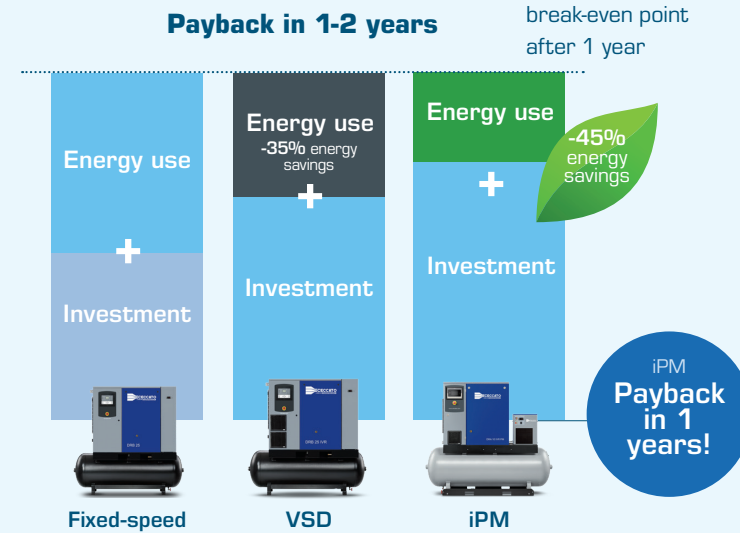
Payback in 1-2 years

break-even point after 1 year

Energy use

+

Investment

Energy use
-35% energy savings

+

Investment

Energy use

+

Investment

-45% energy savings

iPM
Payback in 1 years!

Fixed-speed

VSD

iPM